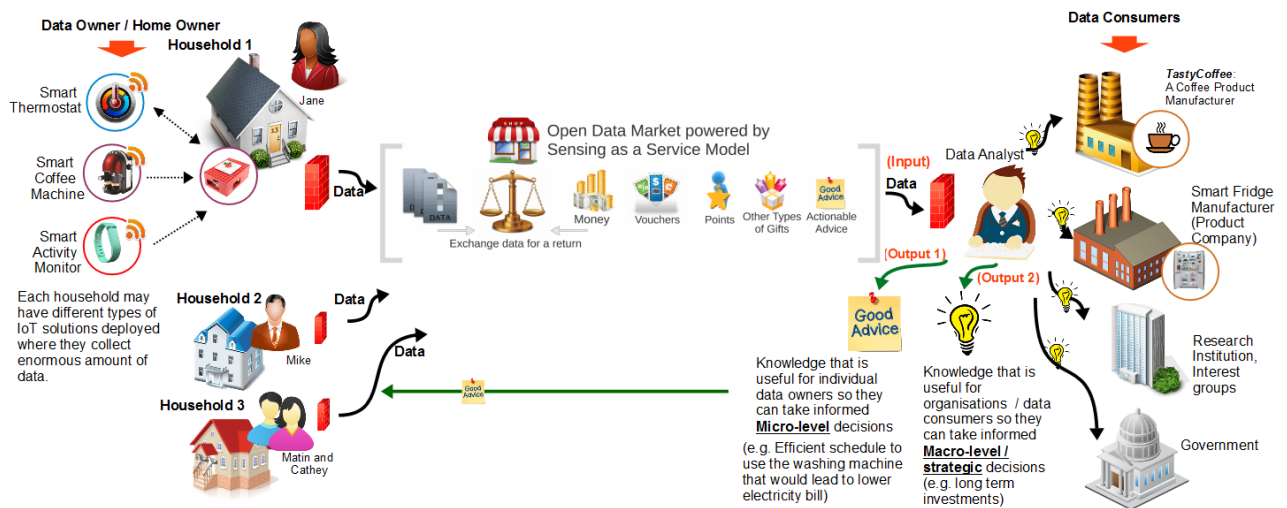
Data Owner / Home Owner

Household 1

Jane

Smart Thermostat

Smart Coffee Machine

Smart Activity Monitor

Data

Each household may have different types of IoT solutions deployed where they collect enormous amount of data.

Household 2

Mike

Data

Household 3

Matin and Cathey

Data

Open Data Market powered by Sensing as a Service Model

SHOP

DATA

Exchange data for a return

Money

Vouchers

Points

Other Types of Gifts

Good Advice

Actionable Advice

Good Advice

(Input)

Data

Data Analyst

(Output 1)

(Output 2)

Good Advice

Knowledge that is useful for individual data owners so they can take informed **Micro-level** decisions

(e.g. Efficient schedule to use the washing machine that would lead to lower electricity bill)

Knowledge that is useful for organisations / data consumers so they can take informed **Macro-level / strategic** decisions (e.g. long term investments)

Data Consumers

*TastyCoffee*: A Coffee Product Manufacturer

Smart Fridge Manufacturer (Product Company)

Research Institution, Interest groups

Government